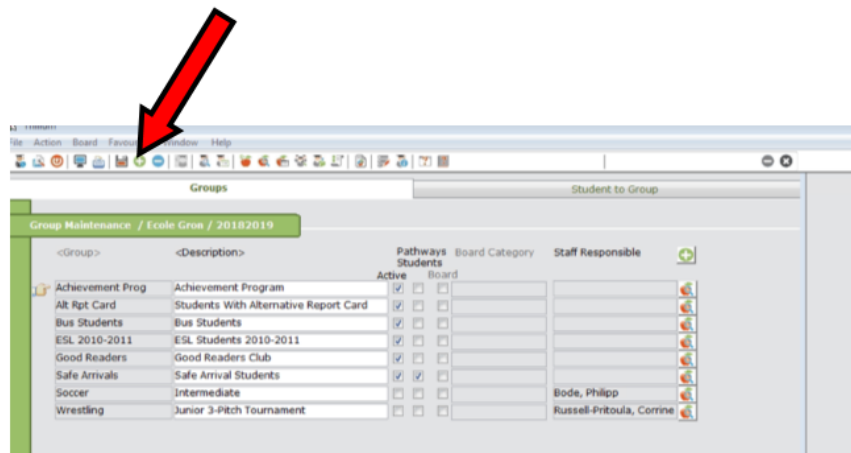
Trillium

File Action Board Favou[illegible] Window Help

Groups

Student to Group

Group Maintenance / Ecole Gron / 20182019

| <Group> | <Description> | Active | Pathways Students | Board | Board Category | Staff Responsible |
|---|---|---|---|---|---|---|
| Achievement Prog | Achievement Program | ☑ | ☐ | ☐ | | |
| Alt Rpt Card | Students With Alternative Report Card | ☑ | ☐ | ☐ | | |
| Bus Students | Bus Students | ☑ | ☐ | ☐ | | |
| ESL 2010-2011 | ESL Students 2010-2011 | ☑ | ☐ | ☐ | | |
| Good Readers | Good Readers Club | ☑ | ☐ | ☐ | | |
| Safe Arrivals | Safe Arrival Students | ☑ | ☑ | ☐ | | |
| Soccer | Intermediate | ☐ | ☐ | ☐ | | Bode, Philipp |
| Wrestling | Junior 3-Pitch Tournament | ☐ | ☐ | ☐ | | Russell-Pritoula, Corrine |